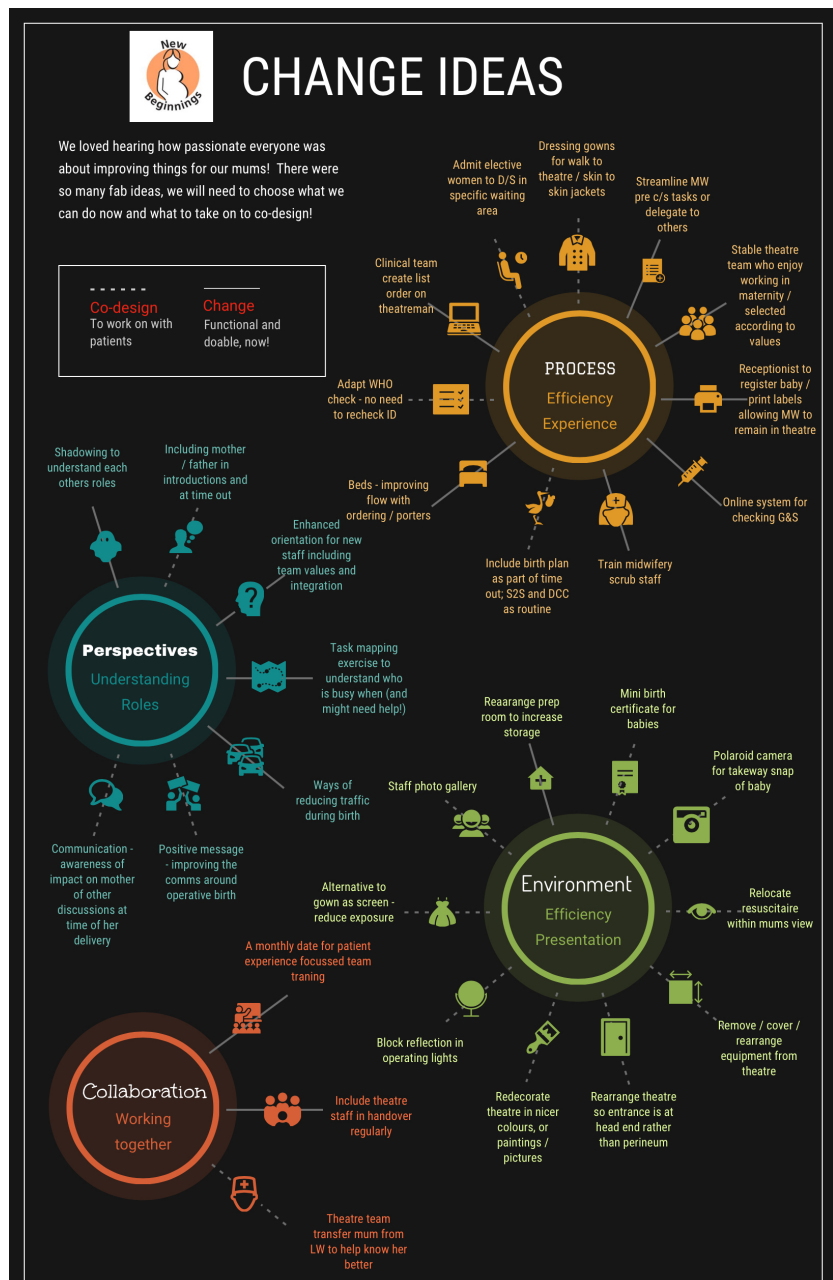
New Beginnings

CHANGE IDEAS

We loved hearing how passionate everyone was about improving things for our mums! There were so many fab ideas, we will need to choose what we can do now and what to take on to co-design!

Co-design
To work on with patients

Change
Functional and doable, now!

PROCESS
Efficiency
Experience

Clinical team create list order on theatreman

Admit elective women to D/S in specific waiting area

Dressing gowns for walk to theatre / skin to skin jackets

Streamline MW pre c/s tasks or delegate to others

Stable theatre team who enjoy working in maternity / selected according to values

Receptionist to register baby / print labels allowing MW to remain in theatre

Adapt WHO check - no need to recheck ID

Online system for checking G&S

Beds - improving flow with ordering / porters

Include birth plan as part of time out; S2S and DCC as routine

Train midwifery scrub staff

Shadowing to understand each others roles

Including mother / father in introductions and at time out

Enhanced orientation for new staff including team values and integration

Perspectives
Understanding
Roles

Task mapping exercise to understand who is busy when (and might need help!)

Ways of reducing traffic during birth

Communication - awareness of impact on mother of other discussions at time of her delivery

Positive message - improving the comms around operative birth

Reaarange prep room to increase storage

Mini birth certificate for babies

Polaroid camera for takeway snap of baby

Staff photo gallery

Environment
Efficiency
Presentation

Alternative to gown as screen - reduce exposure

Relocate resuscitaire within mums view

Block reflection in operating lights

Redecorate theatre in nicer colours, or paintings / pictures

Rearrange theatre so entrance is at head end rather than perineum

Remove / cover / rearrange equipment from theatre

A monthly date for patient experience focussed team traning

Collaboration
Working
together

Include theatre staff in handover regularly

Theatre team transfer mum from LW to help know her better